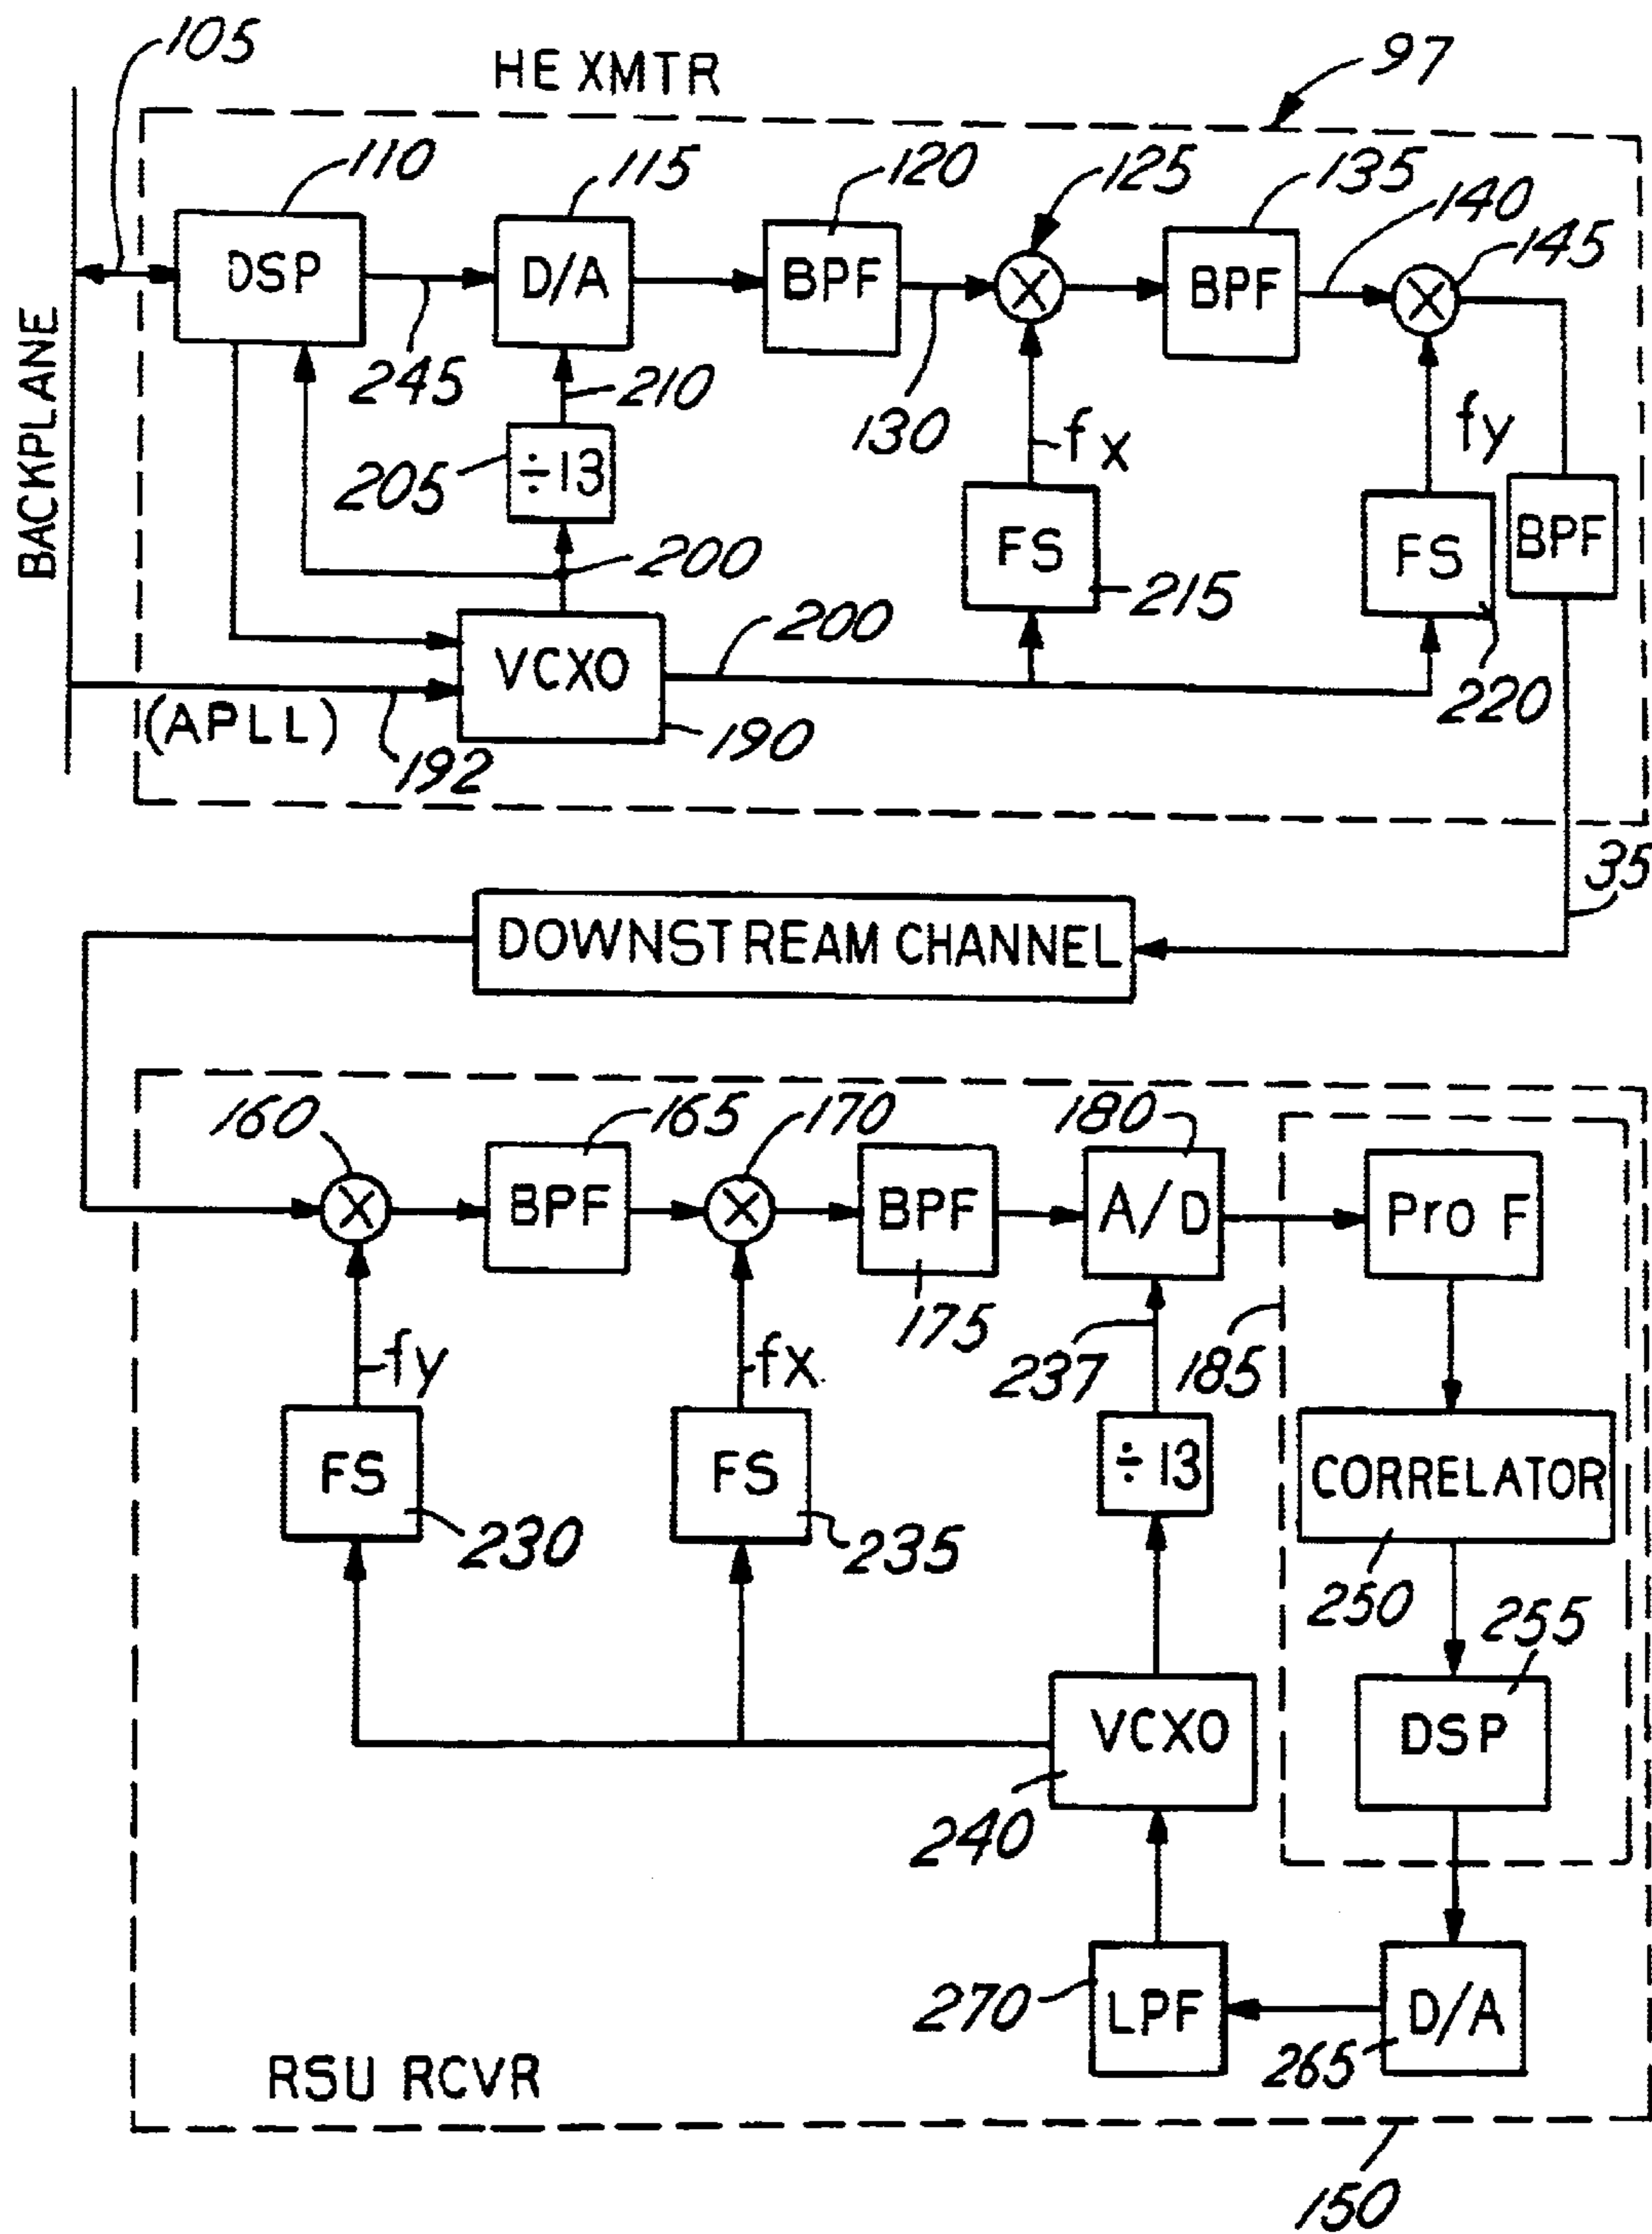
105
HE XMTR
97
BACKPLANE
110
DSP
115
D/A
120
BPF
125
135
BPF
140
145
245
210
130
fx
fy
205
÷13
200
FS
215
FS
BPF
VCXO
200
220
(APLL)
192
190
35
DOWNSTREAM CHANNEL
160
165
170
180
BPF
BPF
A/D
Pro F
175
237
185
fy
fx
FS
FS
÷13
CORRELATOR
230
235
250
255
DSP
VCXO
240
270
LPF
D/A
265
RSU RCVR
150